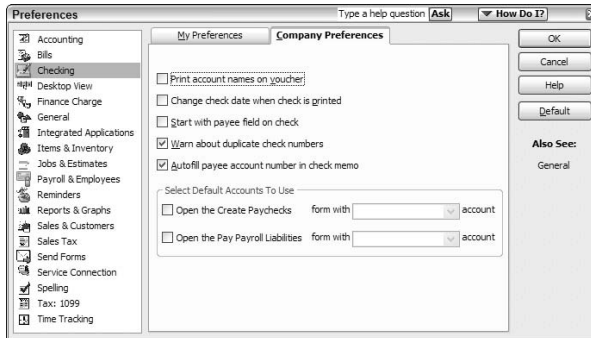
Preferences

Type a help question Ask

How Do I?

Accounting
Bills
Checking
Desktop View
Finance Charge
General
Integrated Applications
Items & Inventory
Jobs & Estimates
Payroll & Employees
Reminders
Reports & Graphs
Sales & Customers
Sales Tax
Send Forms
Service Connection
Spelling
Tax: 1099
Time Tracking

My Preferences

Company Preferences

Print account names on voucher

Change check date when check is printed

Start with payee field on check

Warn about duplicate check numbers

Autofill payee account number in check memo

Select Default Accounts To Use

Open the Create Paychecks form with account

Open the Pay Payroll Liabilities form with account

OK

Cancel

Help

Default

Also See:

General